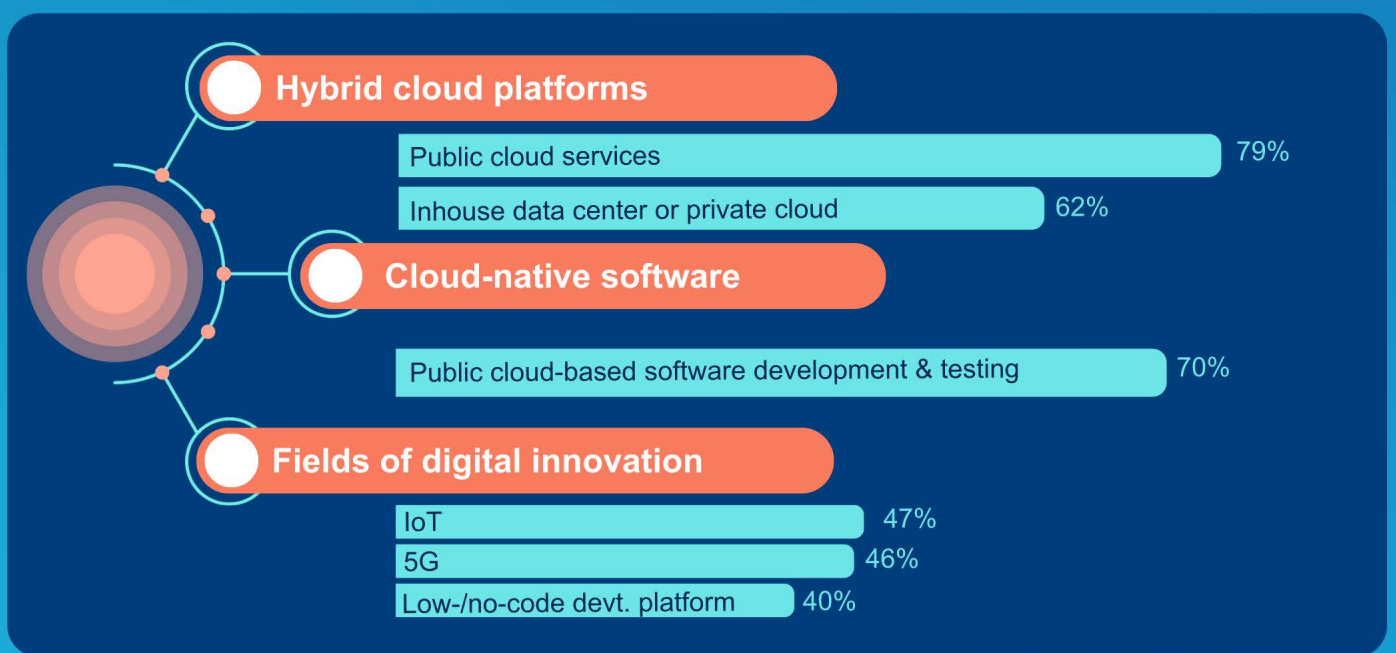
Hybrid cloud platforms

Public cloud services 79%

Inhouse data center or private cloud 62%

Cloud-native software

Public cloud-based software development & testing 70%

Fields of digital innovation

IoT 47%

5G 46%

Low-/no-code devt. platform 40%